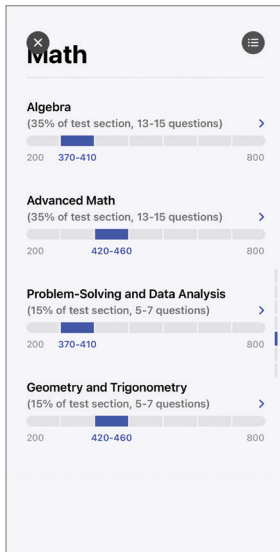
Math

Algebra
(35% of test section, 13-15 questions)
200 370-410 800

Advanced Math
(35% of test section, 13-15 questions)
200 420-460 800

Problem-Solving and Data Analysis
(15% of test section, 5-7 questions)
200 370-410 800

Geometry and Trigonometry
(15% of test section, 5-7 questions)
200 420-460 800